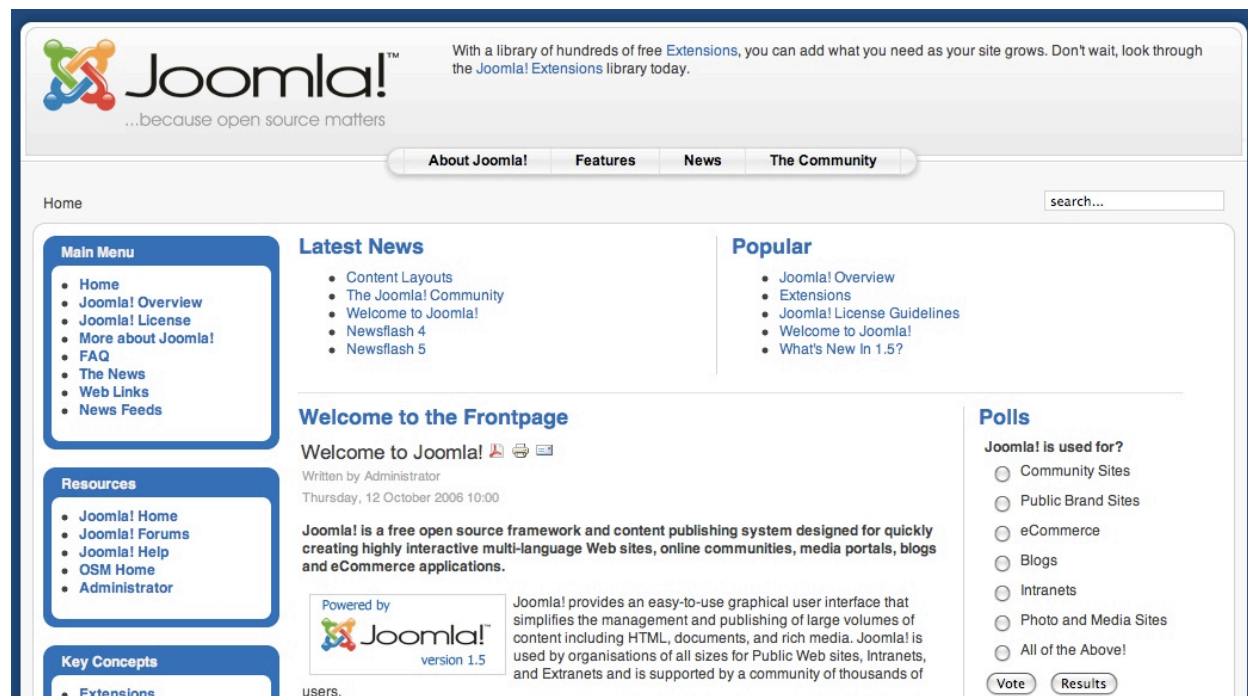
Joomla!™
...because open source matters

With a library of hundreds of free Extensions, you can add what you need as your site grows. Don't wait, look through the Joomla! Extensions library today.

About Joomla! | Features | News | The Community

Home

search...

Main Menu
- Home
- Joomla! Overview
- Joomla! License
- More about Joomla!
- FAQ
- The News
- Web Links
- News Feeds

Resources
- Joomla! Home
- Joomla! Forums
- Joomla! Help
- OSM Home
- Administrator

Key Concepts
- Extensions

Latest News
- Content Layouts
- The Joomla! Community
- Welcome to Joomla!
- Newsflash 4
- Newsflash 5

Popular
- Joomla! Overview
- Extensions
- Joomla! License Guidelines
- Welcome to Joomla!
- What's New In 1.5?

Welcome to the Frontpage

Welcome to Joomla!

Written by Administrator

Thursday, 12 October 2006 10:00

Joomla! is a free open source framework and content publishing system designed for quickly creating highly interactive multi-language Web sites, online communities, media portals, blogs and eCommerce applications.

Powered by Joomla!™ version 1.5

Joomla! provides an easy-to-use graphical user interface that simplifies the management and publishing of large volumes of content including HTML, documents, and rich media. Joomla! is used by organisations of all sizes for Public Web sites, Intranets, and Extranets and is supported by a community of thousands of users.

Polls

Joomla! is used for?
- Community Sites
- Public Brand Sites
- eCommerce
- Blogs
- Intranets
- Photo and Media Sites
- All of the Above!

Vote | Results